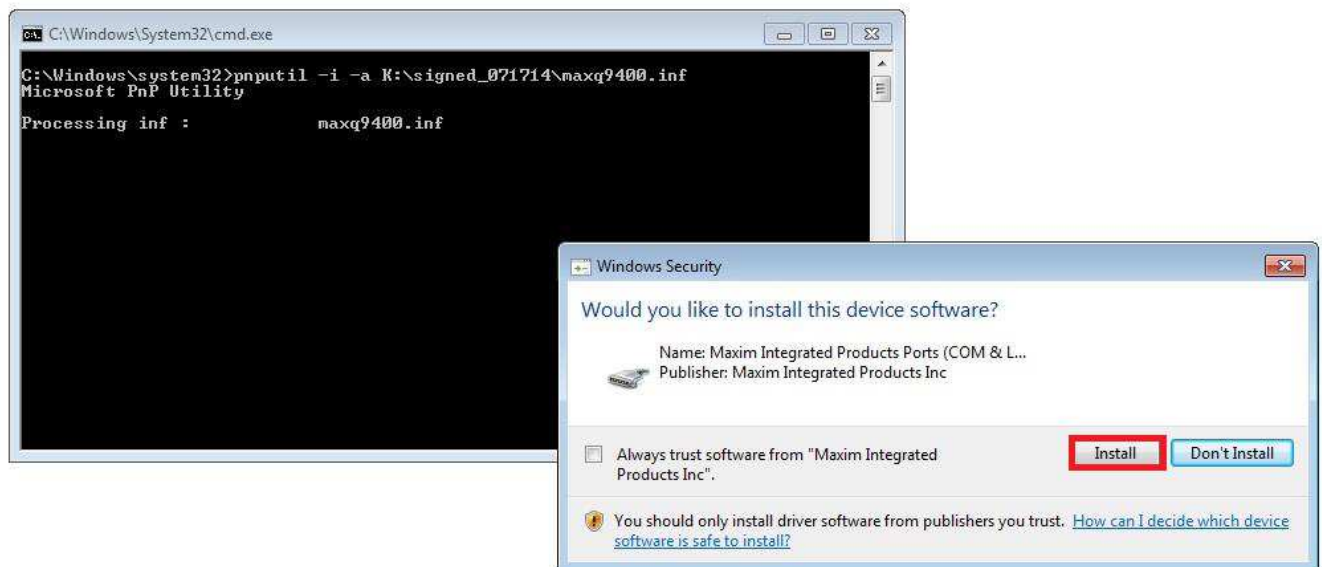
C:\Windows\System32\cmd.exe

C:\Windows\system32>pnputil -i -a K:\signed_071714\maxq9400.inf
Microsoft PnP Utility

Processing inf : maxq9400.inf

Windows Security

Would you like to install this device software?

Name: Maxim Integrated Products Ports (COM & L...
Publisher: Maxim Integrated Products Inc

Always trust software from "Maxim Integrated Products Inc".

Install

Don't Install

You should only install driver software from publishers you trust. How can I decide which device software is safe to install?